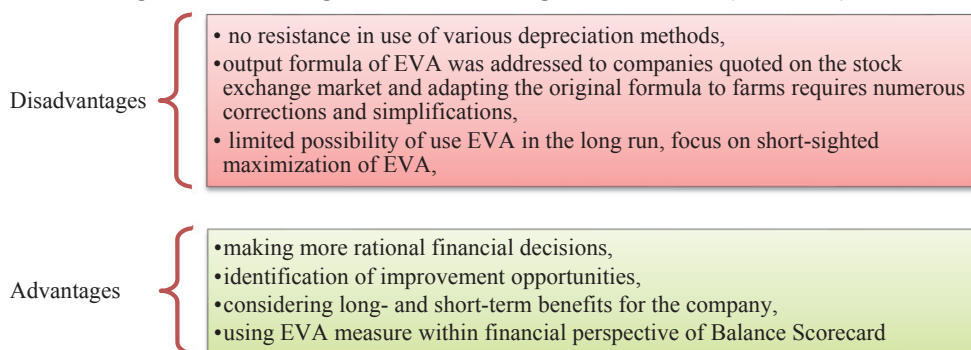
Disadvantages

• no resistance in use of various depreciation methods,
•output formula of EVA was addressed to companies quoted on the stock exchange market and adapting the original formula to farms requires numerous corrections and simplifications,
• limited possibility of use EVA in the long run, focus on short-sighted maximization of EVA,

Advantages

•making more rational financial decisions,
•identification of improvement opportunities,
•considering long- and short-term benefits for the company,
•using EVA measure within financial perspective of Balance Scorecard